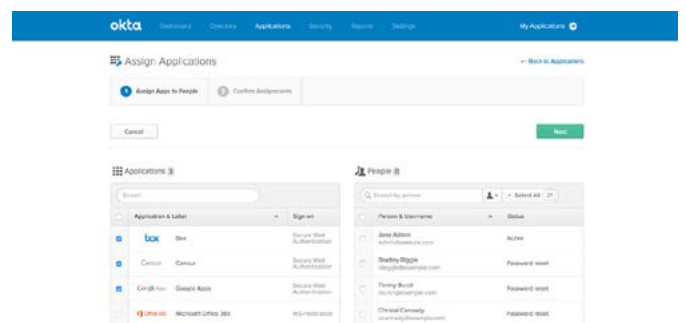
okta Dashboard Directory Applications Security Reports Settings My Applications

Assign Applications

← Back to Applications

1 Assign Apps to People 2 Confirm Assignments

Cancel

Next

Applications 3

Search

| | Application & Label | Sign on |
|---|---|---|
| | box Box | Secure Web Authentication |
| | Concur Concur | Secure Web Authentication |
| | Google Apps Google Apps | Secure Web Authentication |
| | Office 365 Microsoft Office 365 | WS-Federation |

People 0

Search by person

Select All 21

| | Person & Username | Status |
|---|---|---|
| | Jane Admin admin@example.com | Active |
| | Bradley Biggle bbiggle@example.com | Password reset |
| | Timmy Burch tburch@example.com | Password reset |
| | Chrissi Connealy cconnealy@example.com | Password reset |